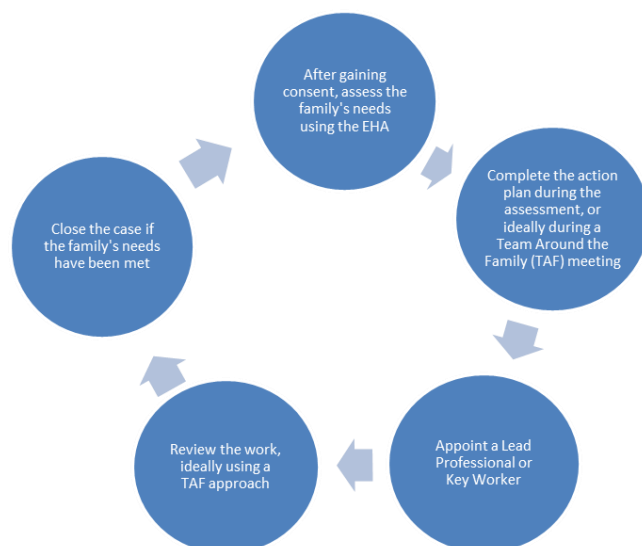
After gaining consent, assess the family's needs using the EHA

Complete the action plan during the assessment, or ideally during a Team Around the Family (TAF) meeting

Appoint a Lead Professional or Key Worker

Review the work, ideally using a TAF approach

Close the case if the family's needs have been met